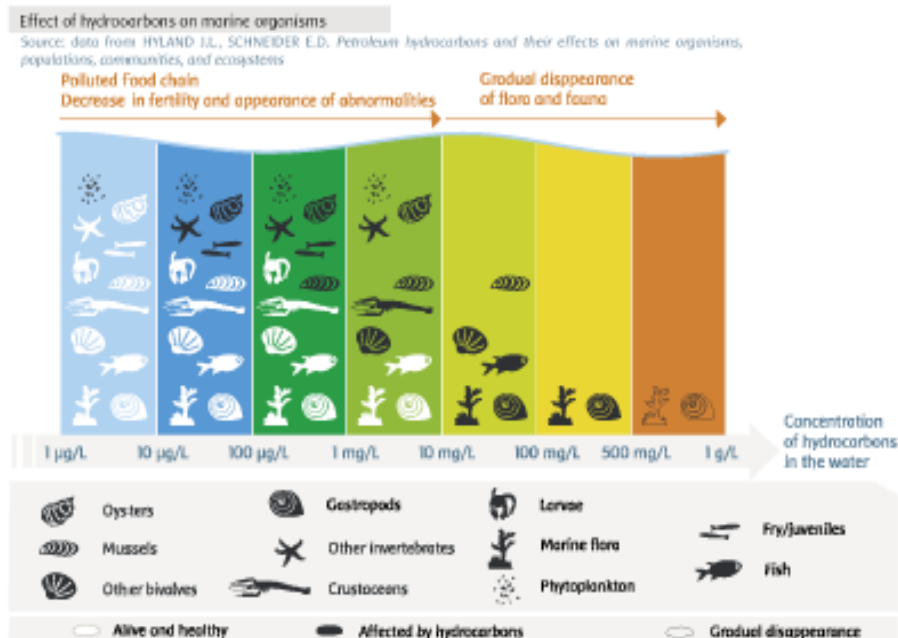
Effect of hydrocarbons on marine organisms

Source: data from HYLAND J.L., SCHNEIDER E.D. Petroleum hydrocarbons and their effects on marine organisms, populations, communities, and ecosystems

Polluted Food chain
Decrease in fertility and appearance of abnormalities

Gradual disppearance of flora and fauna

1 μg/L 10 μg/L 100 μg/L 1 mg/L 10 mg/L 100 mg/L 500 mg/L 1 g/L

Concentration of hydrocarbons in the water

Oysters
Mussels
Other bivalves
Gastropods
Other invertebrates
Crustaceans
Larvae
Marine flora
Phytoplankton
Fry/juveniles
Fish

Alive and healthy
Affected by hydrocarbons
Gradual disappearance